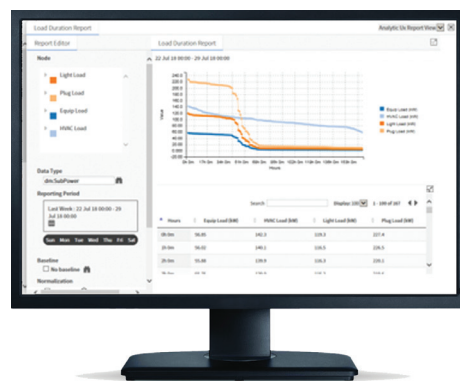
Load Duration Report

Analytic Ux Report View

Report Editor

Load Duration Report

Node

Light Load

Plug Load

Equip Load

HVAC Load

Data Type

drv:SubPower

Reporting Period

Last Week : 22 Jul 18 00:00 - 29 Jul 18 00:00

Sun Mon Tue Wed Thu Fri Sat

Baseline

No baseline

Normalization

22 Jul 18 00:00 - 29 Jul 18 00:00

Value

Hours

Equip Load (kW)

HVAC Load (kW)

Light Load (kW)

Plug Load (kW)

Search

Display 100

1 - 100 of 167

| Hours | Equip Load (kW) | HVAC Load (kW) | Light Load (kW) | Plug Load (kW) |
|---|---|---|---|---|
| 0h 0m | 56.85 | 142.3 | 119.3 | 237.4 |
| 1h 0m | 56.02 | 140.1 | 116.3 | 236.5 |
| 2h 0m | 55.68 | 139.9 | 116.3 | 236.2 |
| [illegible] | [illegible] | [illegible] | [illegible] | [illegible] |